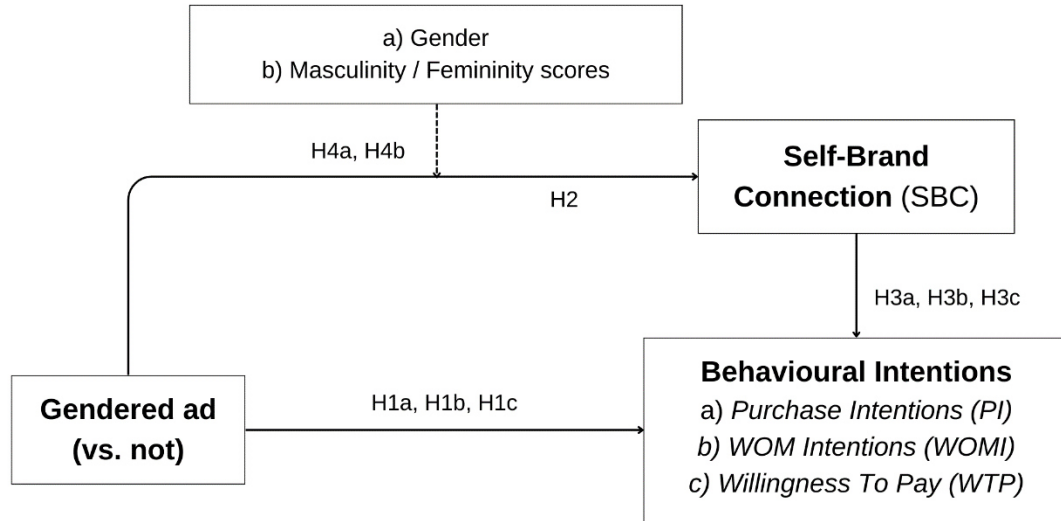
a) Gender
b) Masculinity / Femininity scores

H4a, H4b

H2

Self-Brand Connection (SBC)

H3a, H3b, H3c

Gendered ad (vs. not)

H1a, H1b, H1c

Behavioural Intentions
a) Purchase Intentions (PI)
b) WOM Intentions (WOMI)
c) Willingness To Pay (WTP)